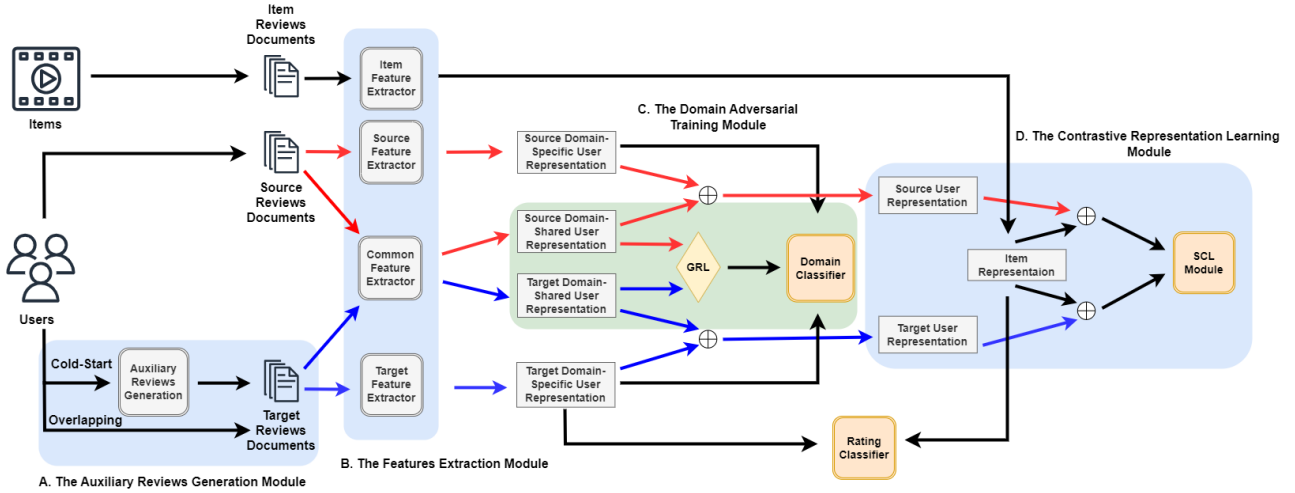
Item Reviews Documents

Items

Item Feature Extractor

Source Feature Extractor

Source Reviews Documents

Common Feature Extractor

Target Feature Extractor

Users

Cold-Start

Auxiliary Reviews Generation

Overlapping

Target Reviews Documents

A. The Auxiliary Reviews Generation Module

B. The Features Extraction Module

C. The Domain Adversarial Training Module

Source Domain-Specific User Representation

Source Domain-Shared User Representation

GRL

Domain Classifier

Target Domain-Shared User Representation

Target Domain-Specific User Representation

$\oplus$

$\oplus$

Rating Classifier

D. The Contrastive Representation Learning Module

Source User Representation

Item Representaion

Target User Representation

$\oplus$

$\oplus$

SCL Module